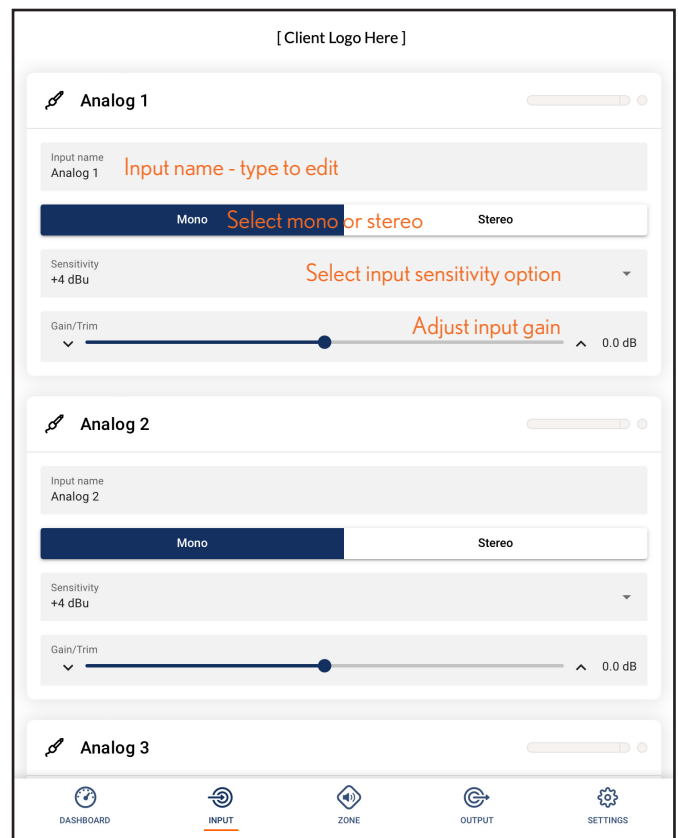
[ Client Logo Here ]

Analog 1

Input name
Analog 1
Input name - type to edit

Mono
Select mono or stereo
Stereo

Sensitivity
+4 dBu
Select input sensitivity option

Gain/Trim
Adjust input gain
0.0 dB

Analog 2

Input name
Analog 2

Mono
Stereo

Sensitivity
+4 dBu

Gain/Trim
0.0 dB

Analog 3

DASHBOARD
INPUT
ZONE
OUTPUT
SETTINGS